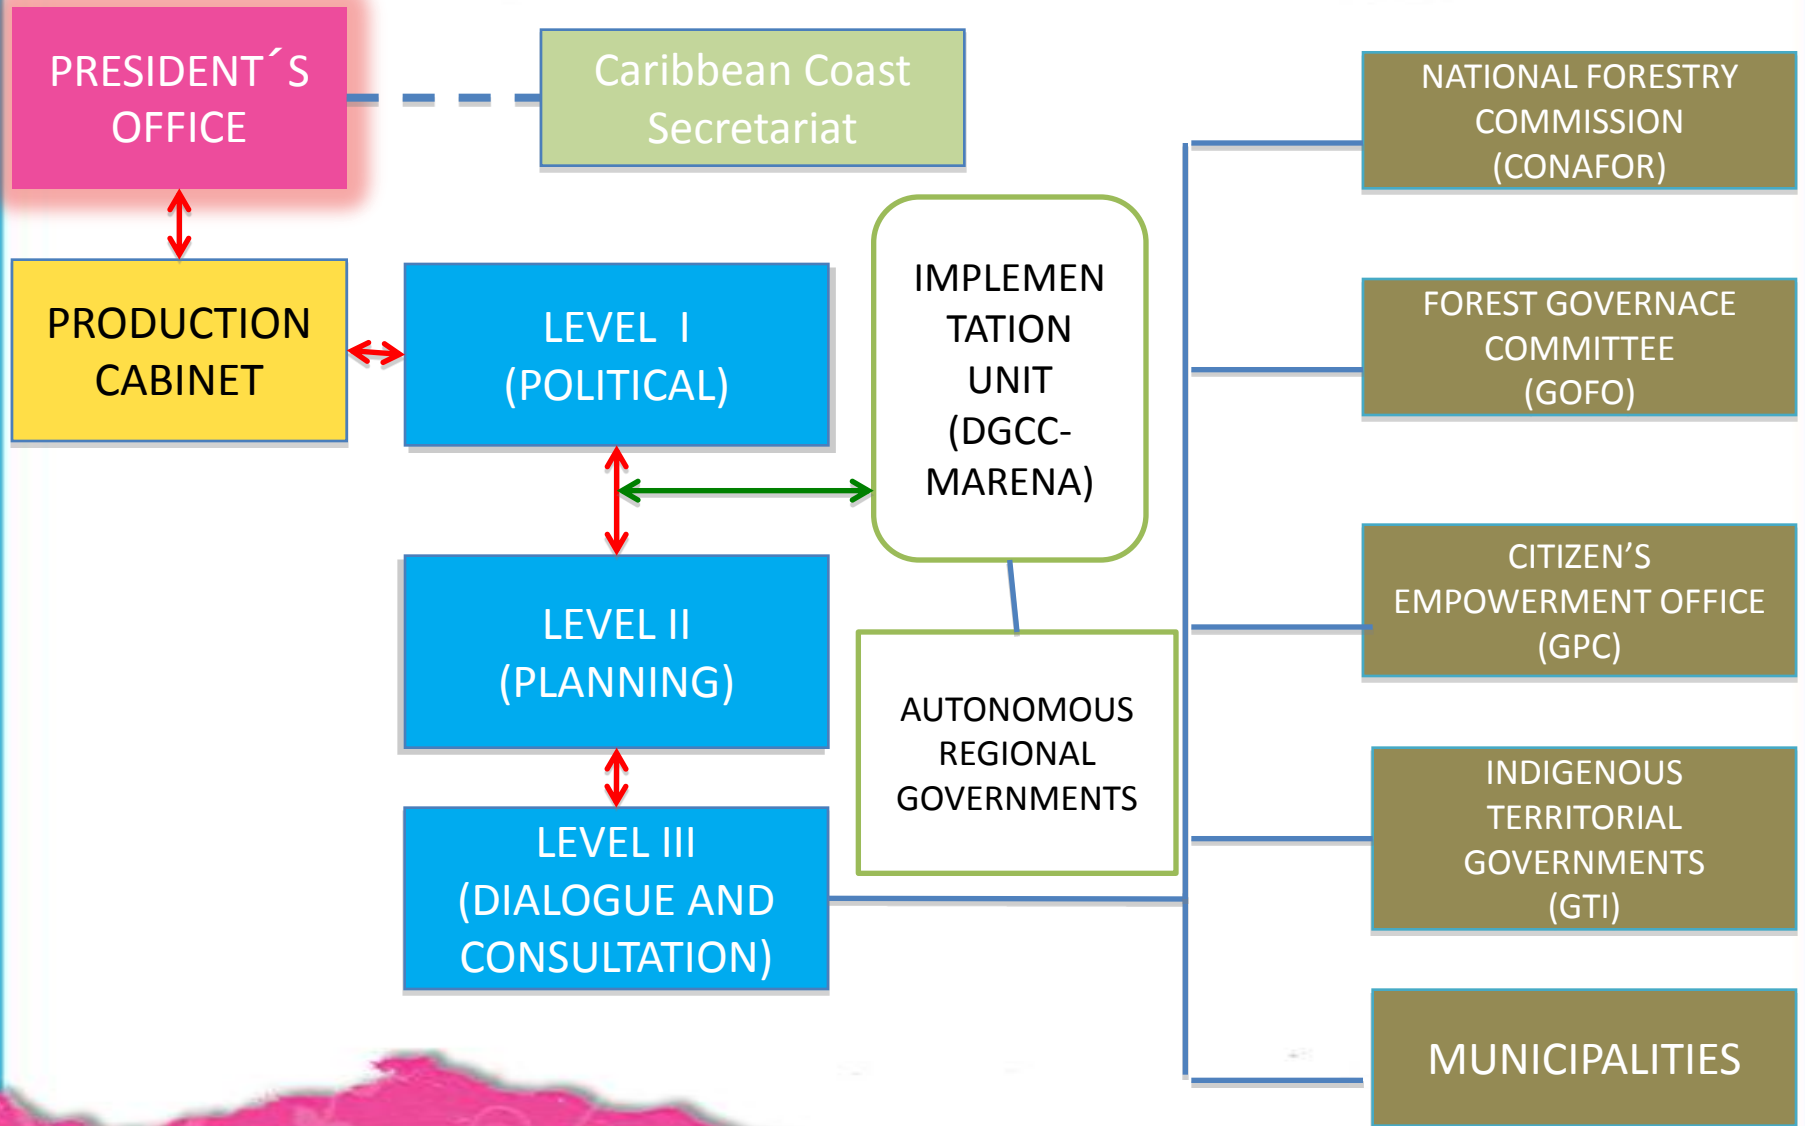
PRESIDENT´S OFFICE

Caribbean Coast Secretariat

NATIONAL FORESTRY COMMISSION (CONAFOR)

PRODUCTION CABINET

LEVEL I (POLITICAL)

IMPLEMEN TATION UNIT (DGCC-MARENA)

FOREST GOVERNACE COMMITTEE (GOFO)

CITIZEN'S EMPOWERMENT OFFICE (GPC)

LEVEL II (PLANNING)

AUTONOMOUS REGIONAL GOVERNMENTS

INDIGENOUS TERRITORIAL GOVERNMENTS (GTI)

LEVEL III (DIALOGUE AND CONSULTATION)

MUNICIPALITIES